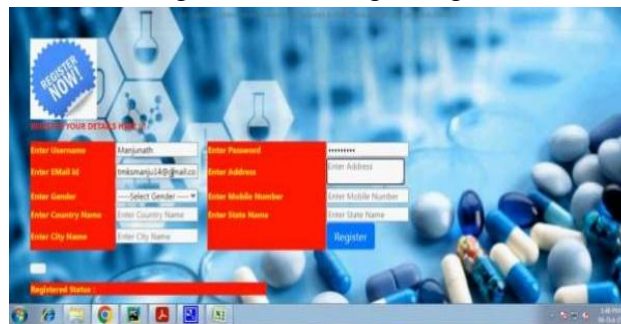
REGISTER NOW!

REGISTER YOUR DETAILS HERE

Enter Username
Manjunath

Enter Password
••••••••••

Enter EMail Id
tmksmanju14@gmail.co

Enter Address
Enter Address

Enter Gender
----Select Gender----

Enter Mobile Number
Enter Mobile Number

Enter Country Name
Enter Country Name

Enter State Name
Enter State Name

Enter City Name
Enter City Name

Register

Registered Status :